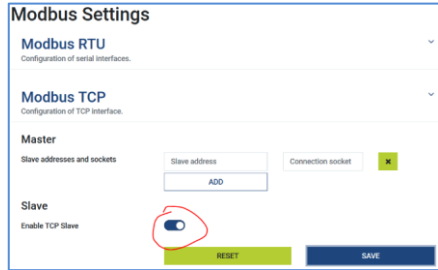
Modbus Settings

Modbus RTU
Configuration of serial interfaces.

Modbus TCP
Configuration of TCP interface.

Master

Slave addresses and sockets

Slave address

Connection socket

ADD

Slave

Enable TCP Slave

RESET

SAVE